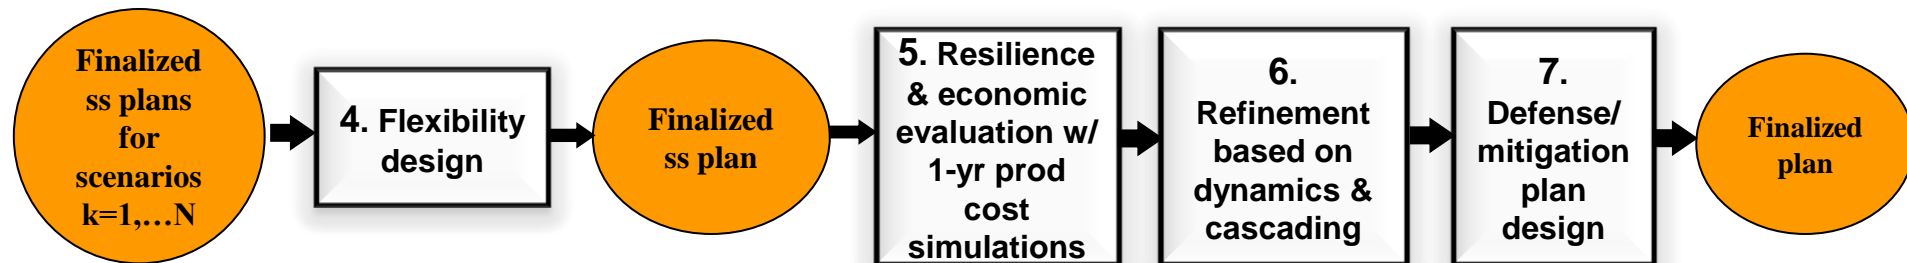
Finalized ss plans for scenarios k=1,…N

4. Flexibility design

Finalized ss plan

5. Resilience & economic evaluation w/ 1-yr prod cost simulations

6. Refinement based on dynamics & cascading

7. Defense/ mitigation plan design

Finalized plan